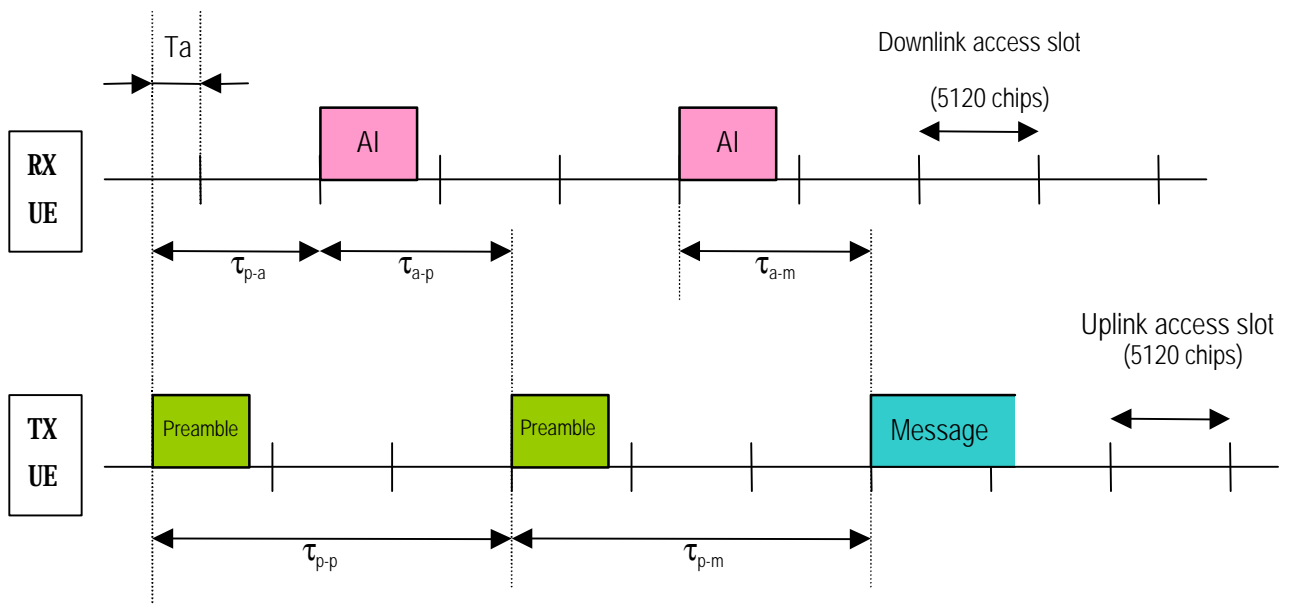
Ta

Downlink access slot

(5120 chips)

RX
UE

AI

AI

$\tau_{p\text{-}a}$

$\tau_{a\text{-}p}$

$\tau_{a\text{-}m}$

Uplink access slot
(5120 chips)

TX
UE

Preamble

Preamble

Message

$\tau_{p\text{-}p}$

$\tau_{p\text{-}m}$